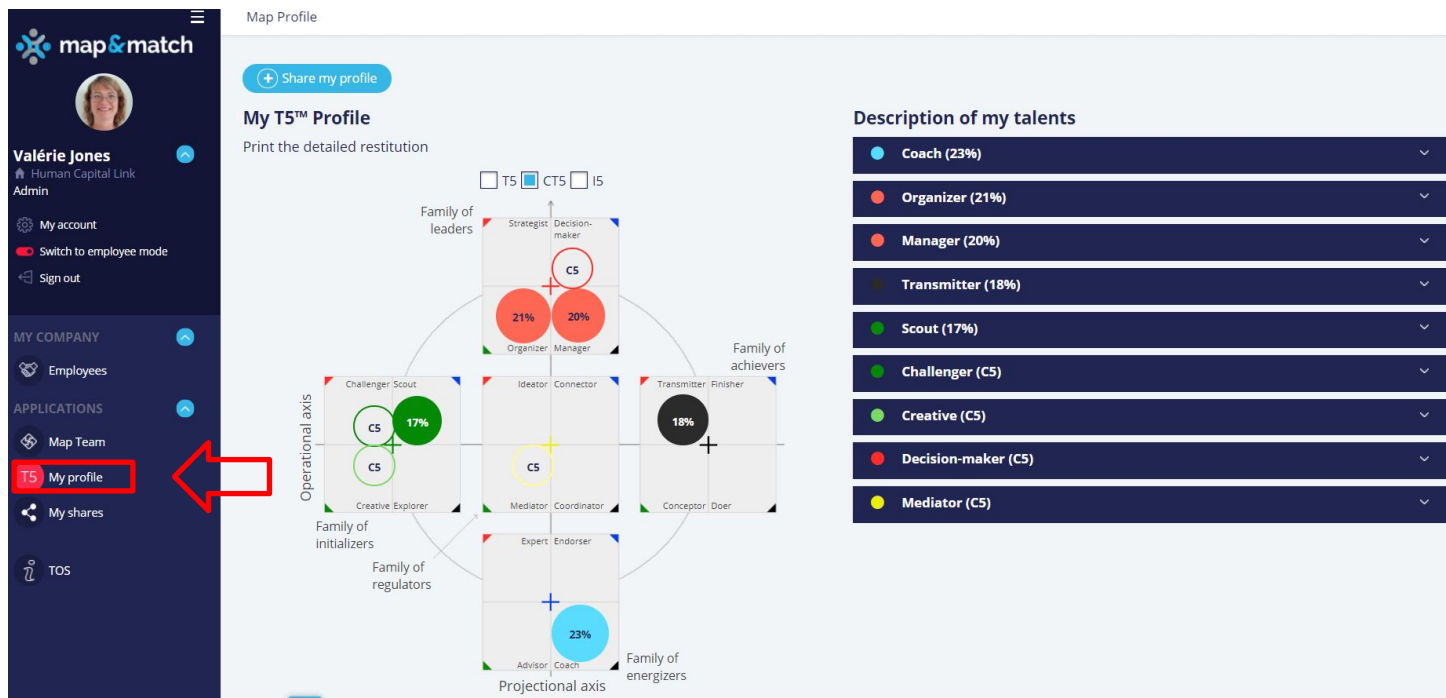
map&match

Valérie Jones
Human Capital Link
Admin

My account
Switch to employee mode
Sign out

MY COMPANY
Employees

APPLICATIONS
Map Team
T5 My profile
My shares

TOS

Map Profile

Share my profile

My T5™ Profile

Print the detailed restitution

T5 CT5 I5

Family of leaders

Strategist Decision-maker
C5
21% 20%
Organizer Manager

Family of achievers

Challenger Scout
C5 17%
C5
Creative Explorer

Ideator Connector
C5
Mediator Coordinator

Transmitter Finisher
18%
Conceptor Doer

Operational axis

Family of initializers

Family of regulators

Expert Endorser
23%
Advisor Coach

Family of energizers

Projectional axis

Description of my talents

Coach (23%)
Organizer (21%)
Manager (20%)
Transmitter (18%)
Scout (17%)
Challenger (C5)
Creative (C5)
Decision-maker (C5)
Mediator (C5)